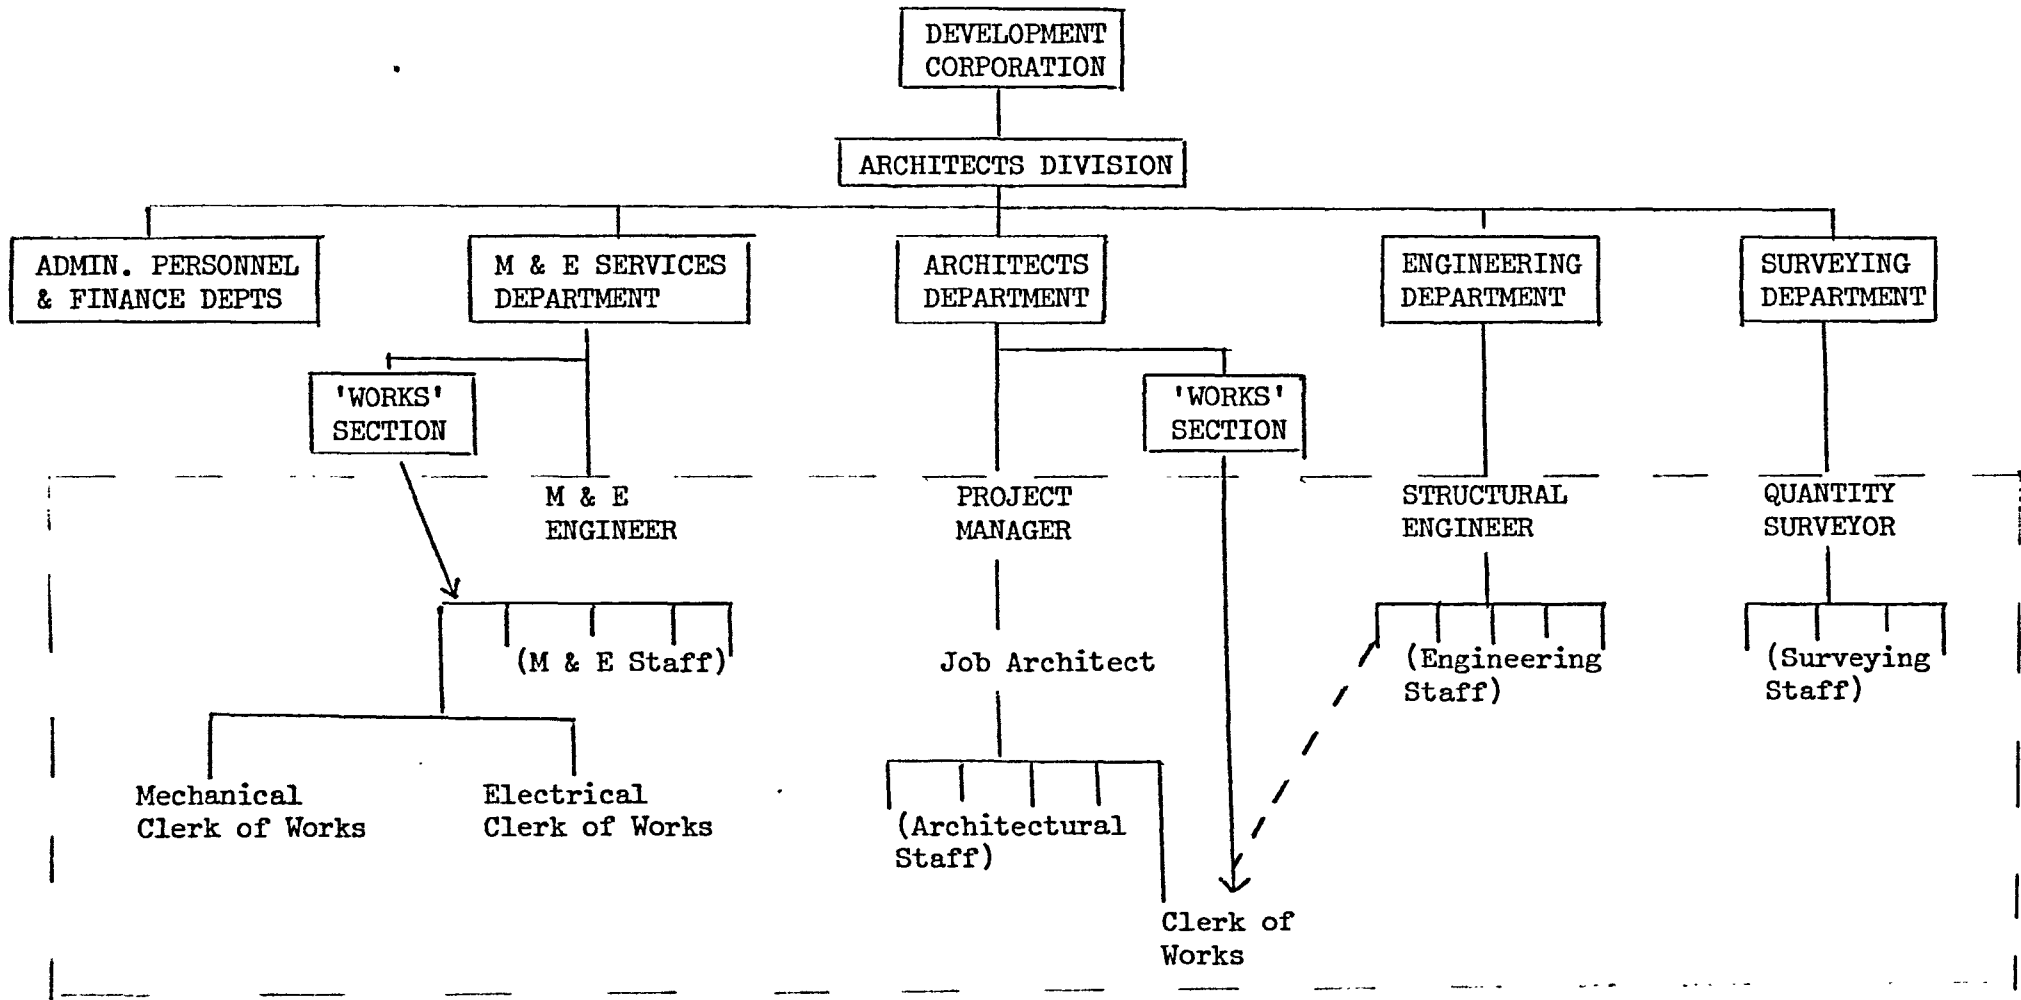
DEVELOPMENT CORPORATION

ARCHITECTS DIVISION

ADMIN. PERSONNEL & FINANCE DEPTS

M & E SERVICES DEPARTMENT

ARCHITECTS DEPARTMENT

ENGINEERING DEPARTMENT

SURVEYING DEPARTMENT

'WORKS' SECTION

'WORKS' SECTION

M & E ENGINEER

PROJECT MANAGER

STRUCTURAL ENGINEER

QUANTITY SURVEYOR

(M & E Staff)

Job Architect

(Engineering Staff)

(Surveying Staff)

Mechanical Clerk of Works

Electrical Clerk of Works

(Architectural Staff)

Clerk of Works